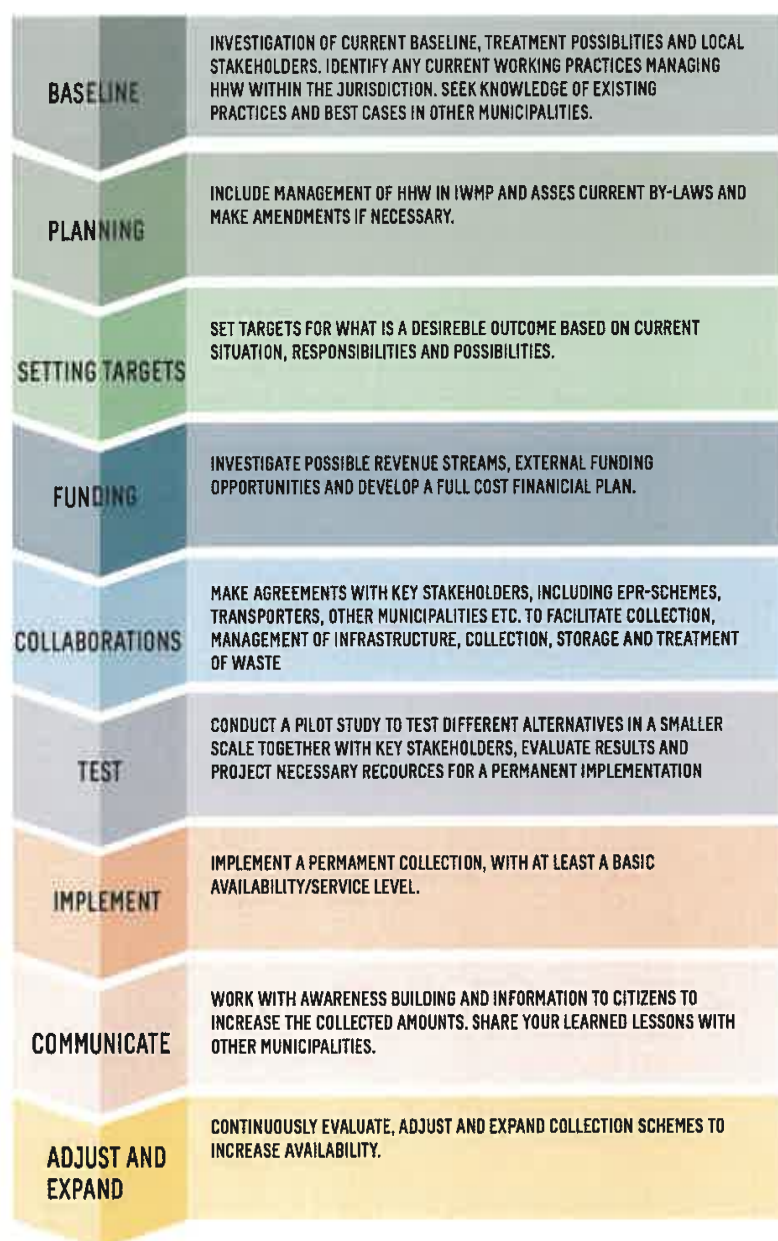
BASELINE

INVESTIGATION OF CURRENT BASELINE, TREATMENT POSSIBLITIES AND LOCAL STAKEHOLDERS. IDENTIFY ANY CURRENT WORKING PRACTICES MANAGING HHW WITHIN THE JURISDICTION. SEEK KNOWLEDGE OF EXISTING PRACTICES AND BEST CASES IN OTHER MUNICIPALITIES.

PLANNING

INCLUDE MANAGEMENT OF HHW IN IWMP AND ASSES CURRENT BY-LAWS AND MAKE AMENDMENTS IF NECESSARY.

SETTING TARGETS

SET TARGETS FOR WHAT IS A DESIREBLE OUTCOME BASED ON CURRENT SITUATION, RESPONSIBILITIES AND POSSIBILITIES.

FUNDING

INVESTIGATE POSSIBLE REVENUE STREAMS, EXTERNAL FUNDING OPPORTUNITIES AND DEVELOP A FULL COST FINANICIAL PLAN.

COLLABORATIONS

MAKE AGREEMENTS WITH KEY STAKEHOLDERS, INCLUDING EPR-SCHEMES, TRANSPORTERS, OTHER MUNICIPALITIES ETC. TO FACILITATE COLLECTION, MANAGEMENT OF INFRASTRUCTURE, COLLECTION, STORAGE AND TREATMENT OF WASTE

TEST

CONDUCT A PILOT STUDY TO TEST DIFFERENT ALTERNATIVES IN A SMALLER SCALE TOGETHER WITH KEY STAKEHOLDERS, EVALUATE RESULTS AND PROJECT NECESSARY RECOURCES FOR A PERMANENT IMPLEMENTATION

IMPLEMENT

IMPLEMENT A PERMAMENT COLLECTION, WITH AT LEAST A BASIC AVAILABILITY/SERVICE LEVEL.

COMMUNICATE

WORK WITH AWARENESS BUILDING AND INFORMATION TO CITIZENS TO INCREASE THE COLLECTED AMOUNTS. SHARE YOUR LEARNED LESSONS WITH OTHER MUNICIPALITIES.

ADJUST AND EXPAND

CONTINUOUSLY EVALUATE, ADJUST AND EXPAND COLLECTION SCHEMES TO INCREASE AVAILABILITY.